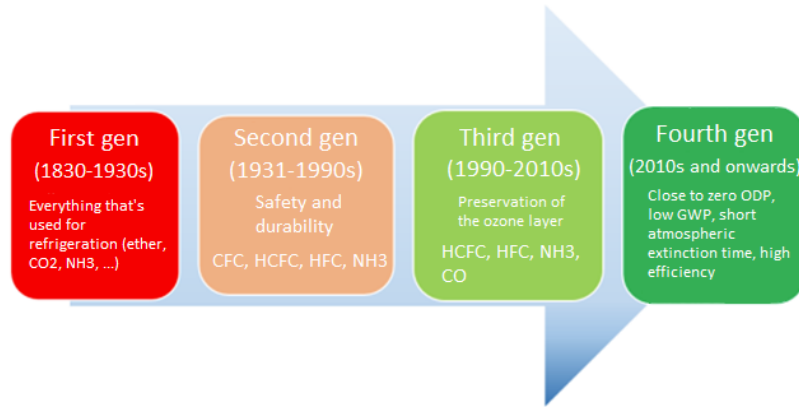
First gen
(1830-1930s)
Everything that's used for refrigeration (ether, CO2, NH3, ...)

Second gen
(1931-1990s)
Safety and durability
CFC, HCFC, HFC, NH3

Third gen
(1990-2010s)
Preservation of the ozone layer
HCFC, HFC, NH3, CO

Fourth gen
(2010s and onwards)
Close to zero ODP, low GWP, short atmospheric extinction time, high efficiency